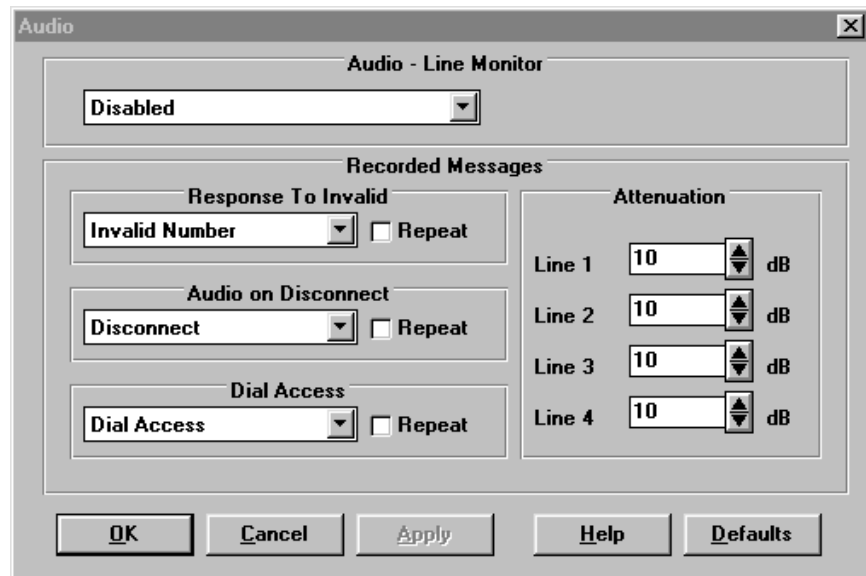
Audio

Audio - Line Monitor

Disabled

Recorded Messages

Response To Invalid

Invalid Number

Repeat

Audio on Disconnect

Disconnect

Repeat

Dial Access

Dial Access

Repeat

Attenuation

Line 1 10 dB

Line 2 10 dB

Line 3 10 dB

Line 4 10 dB

OK

Cancel

Apply

Help

Defaults